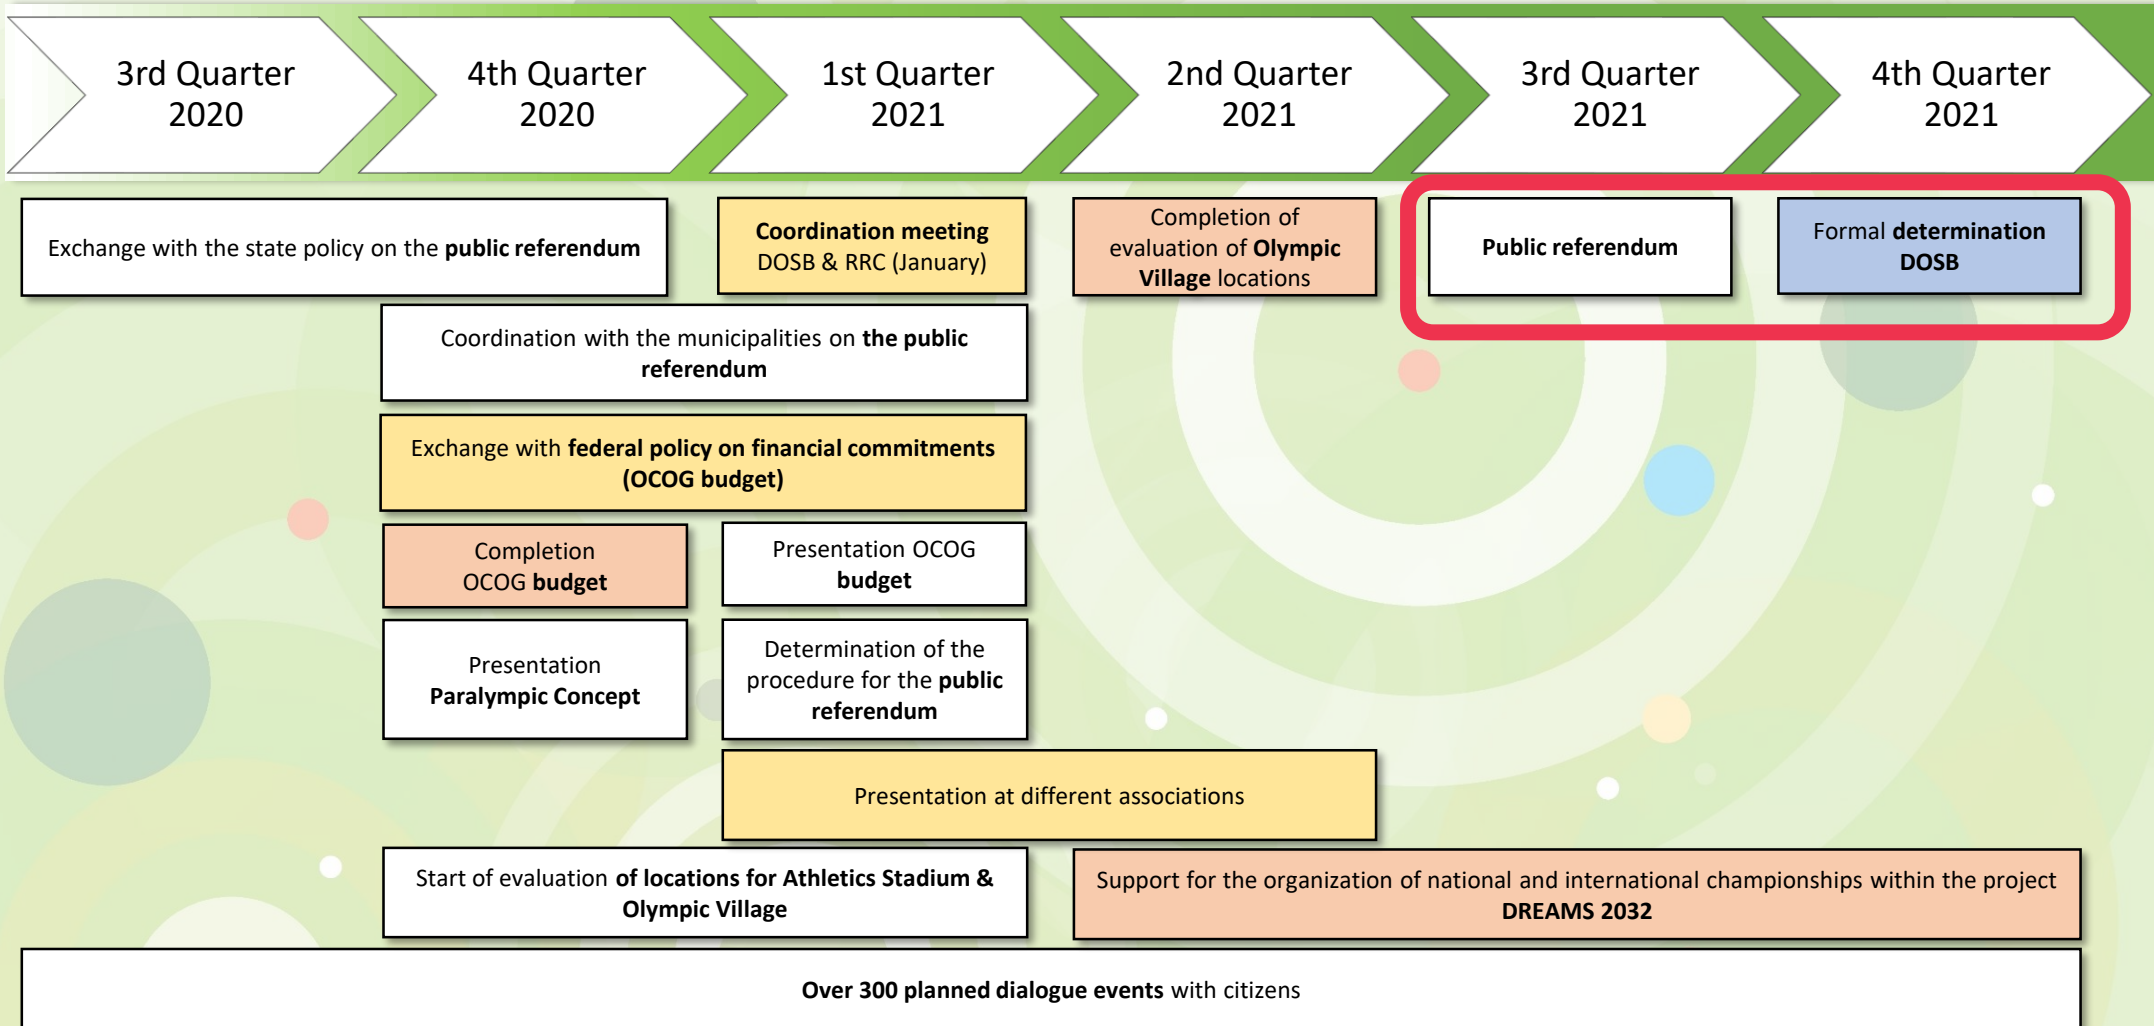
3rd Quarter 2020

4th Quarter 2020

1st Quarter 2021

2nd Quarter 2021

3rd Quarter 2021

4th Quarter 2021

Exchange with the state policy on the public referendum

Coordination meeting DOSB & RRC (January)

Completion of evaluation of Olympic Village locations

Public referendum

Formal determination DOSB

Coordination with the municipalities on the public referendum

Exchange with federal policy on financial commitments (OCOG budget)

Completion OCOG budget

Presentation OCOG budget

Presentation Paralympic Concept

Determination of the procedure for the public referendum

Presentation at different associations

Start of evaluation of locations for Athletics Stadium & Olympic Village

Support for the organization of national and international championships within the project DREAMS 2032

Over 300 planned dialogue events with citizens